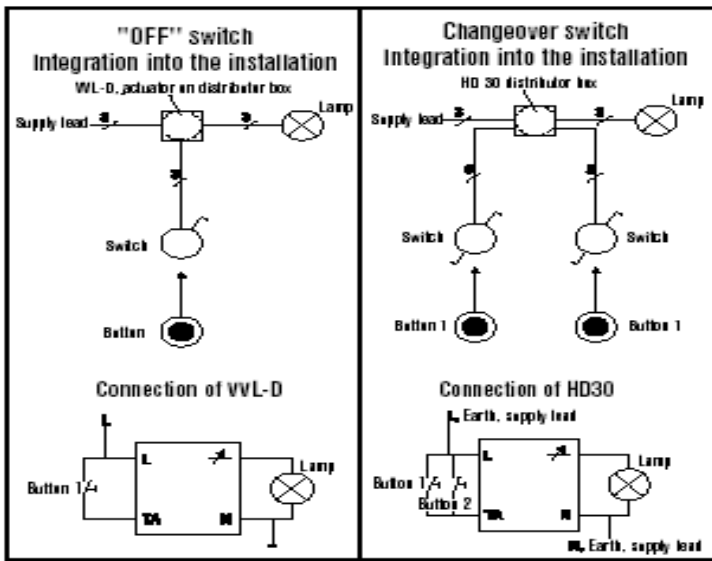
"OFF" switch
Integration into the installation

WL-D, actuator on distributor box

Supply lead 3

3

Lamp

3

Switch

Button

Connection of VVL-D

L

Button 1

L

TA

N

Lamp

Changeover switch
Integration into the installation

HD 30 distributor box

Supply lead 3

3

Lamp

4

3

Switch

Switch

Button 1

Button 1

Connection of HD30

L, Earth, supply lead

Button 1

Button 2

L

TA

N

Lamp

N, Earth, supply lead